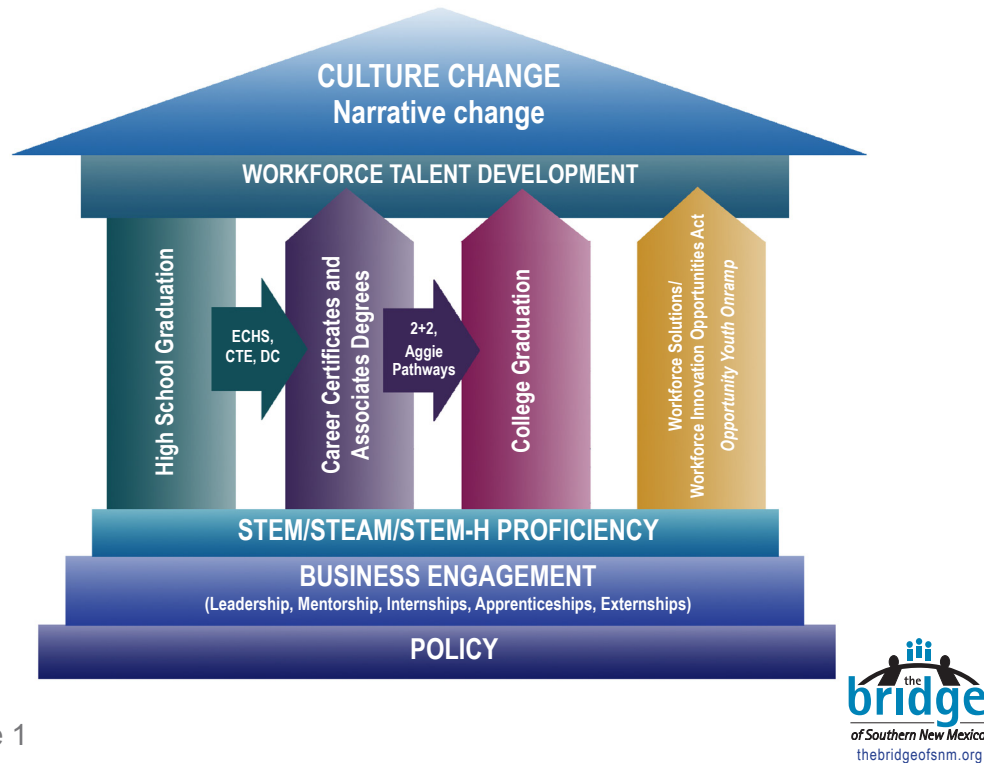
CULTURE CHANGE
Narrative change

WORKFORCE TALENT DEVELOPMENT

High School Graduation

ECHS, CTE, DC

Career Certificates and Associates Degrees

2+2, Aggie Pathways

College Graduation

Workforce Solutions/ Workforce Innovation Opportunities Act
Opportunity Youth Onramp

STEM/STEAM/STEM-H PROFICIENCY

BUSINESS ENGAGEMENT
(Leadership, Mentorship, Internships, Apprenticeships, Externships)

POLICY

e 1

the bridge
of Southern New Mexico
thebridgeofsnm.org